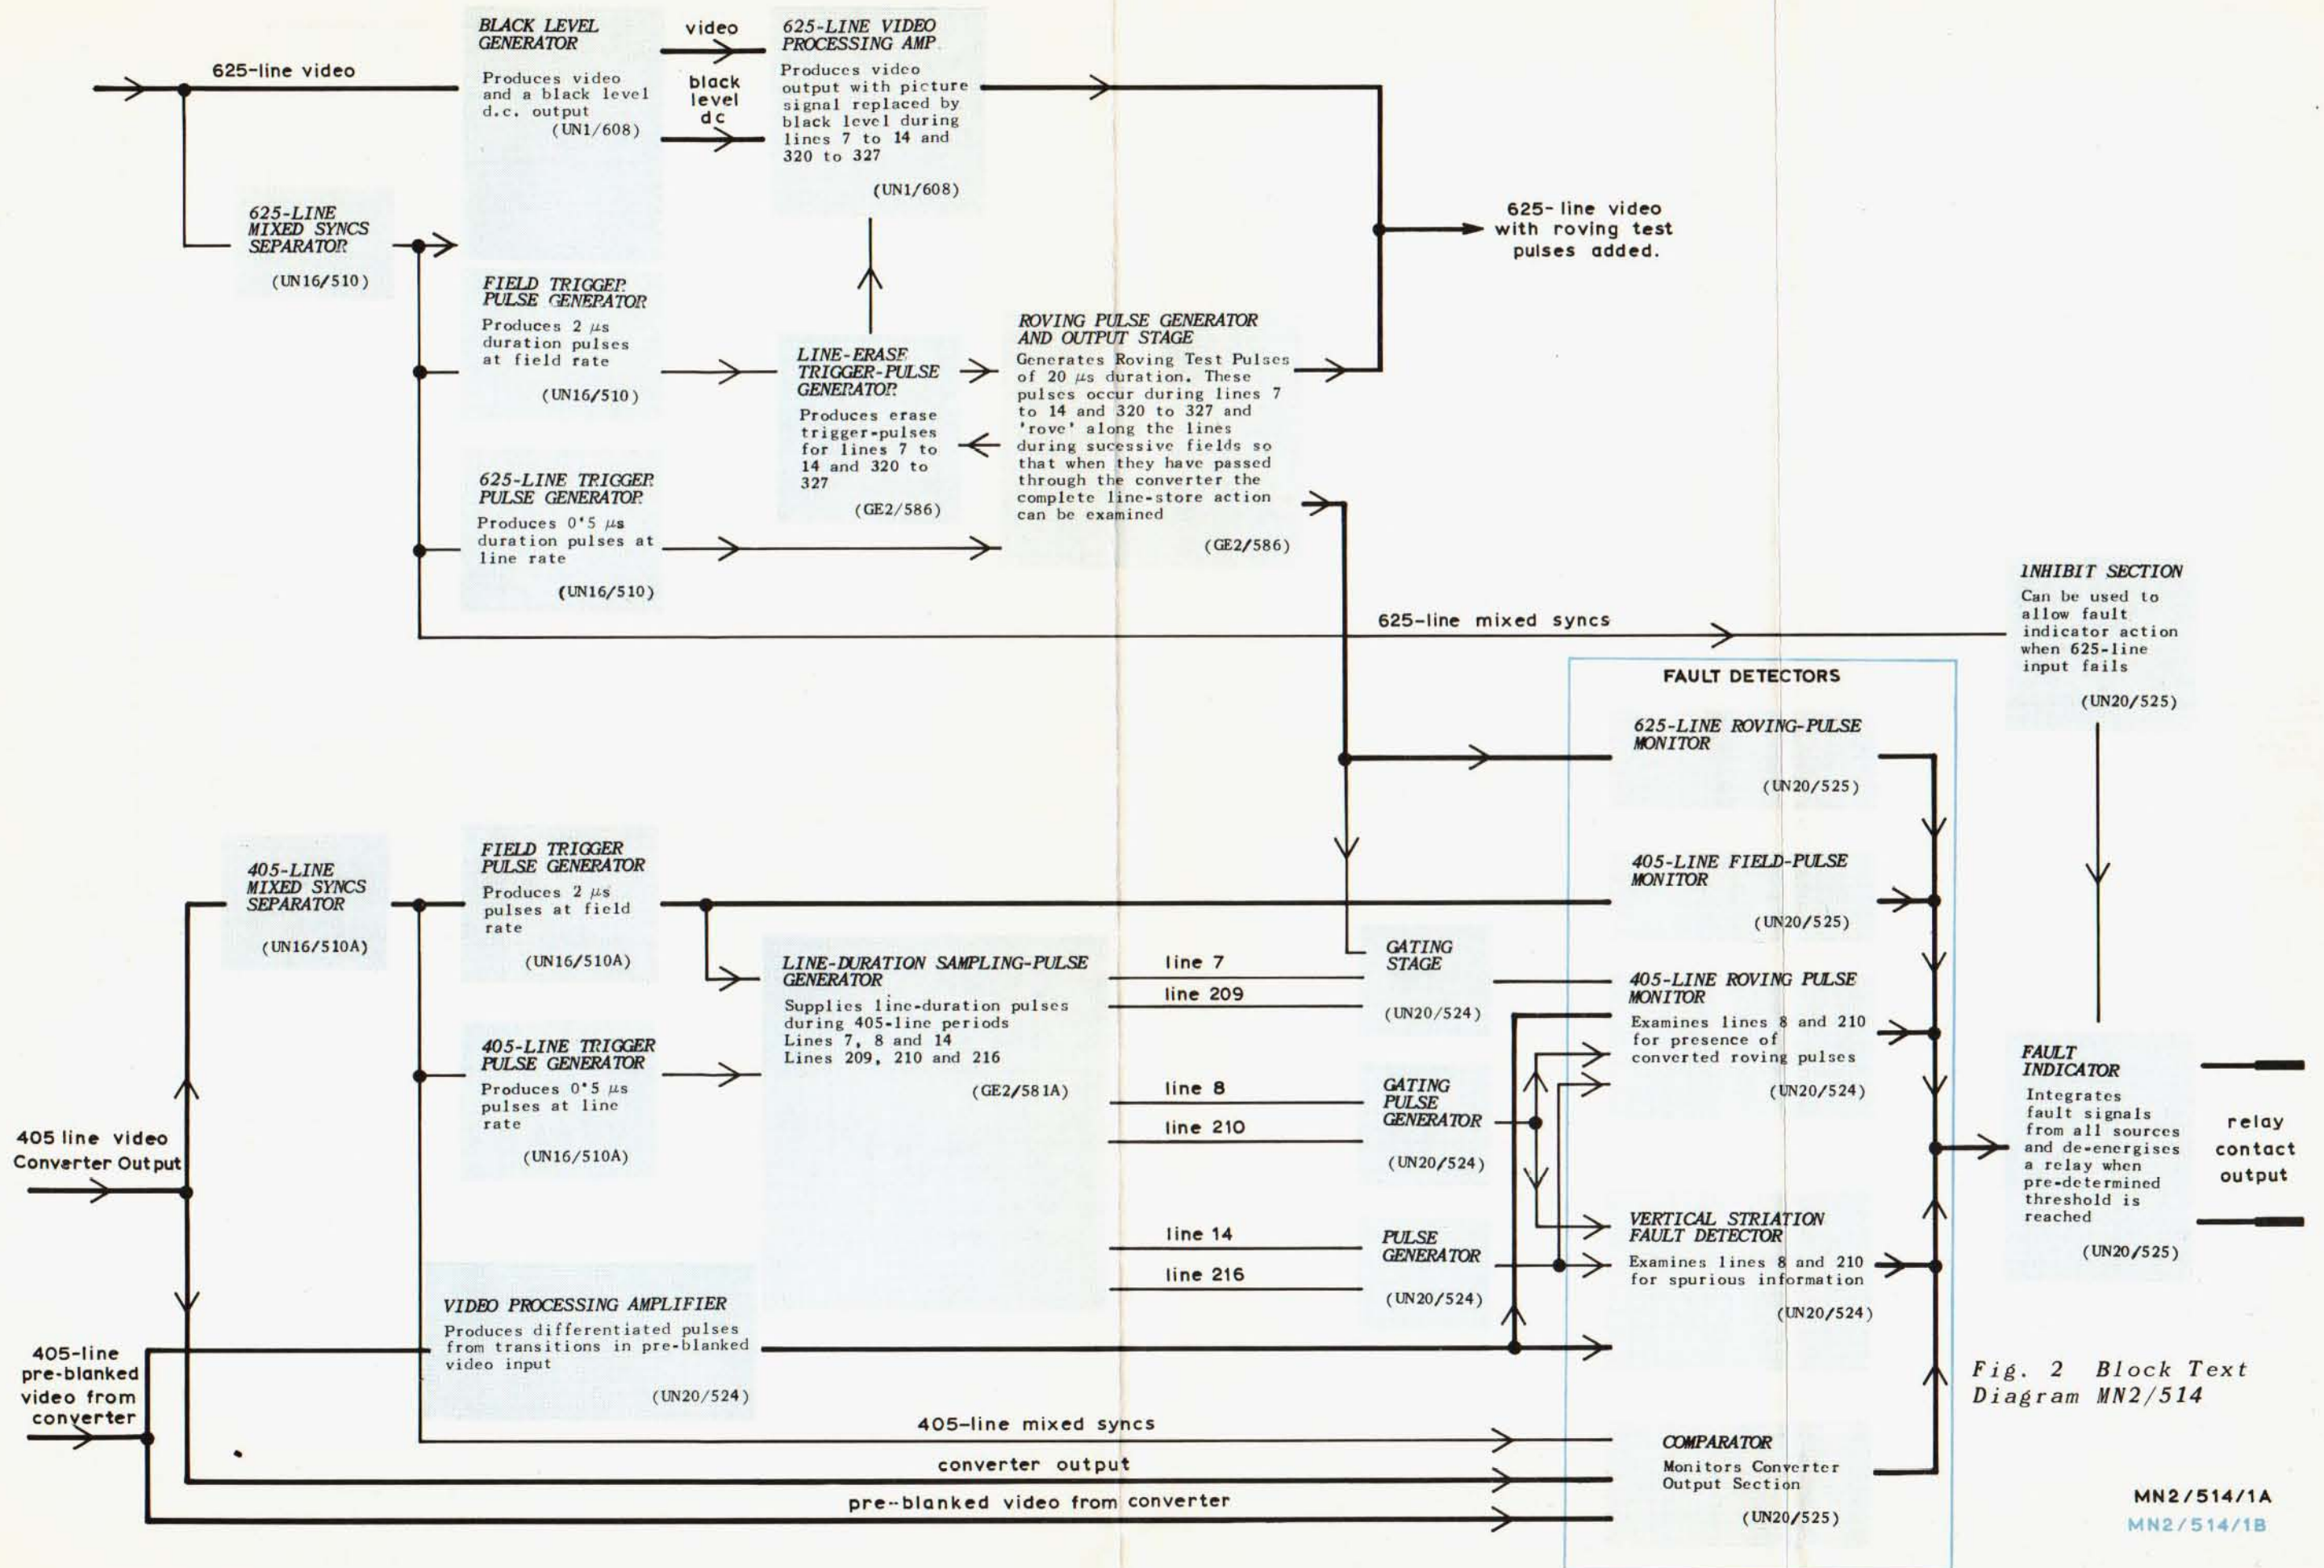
625-line video

BLACK LEVEL GENERATOR
Produces video and a black level d.c. output
(UN1/608)

video

black level dc

625-LINE VIDEO PROCESSING AMP.
Produces video output with picture signal replaced by black level during lines 7 to 14 and 320 to 327
(UN1/608)

625-LINE MIXED SYNCS SEPARATOR
(UN16/510)

625- line video with roving test pulses added.

FIELD TRIGGER PULSE GENERATOR
Produces 2 $\mu$s duration pulses at field rate
(UN16/510)

LINE-ERASE TRIGGER-PULSE GENERATOR
Produces erase trigger-pulses for lines 7 to 14 and 320 to 327
(GE2/586)

ROVING PULSE GENERATOR AND OUTPUT STAGE
Generates Roving Test Pulses of 20 $\mu$s duration. These pulses occur during lines 7 to 14 and 320 to 327 and 'rove' along the lines during sucessive fields so that when they have passed through the converter the complete line-store action can be examined
(GE2/586)

625-LINE TRIGGER PULSE GENERATOR
Produces 0'5 $\mu$s duration pulses at line rate
(UN16/510)

625-line mixed syncs

INHIBIT SECTION
Can be used to allow fault indicator action when 625-line input fails
(UN20/525)

FAULT DETECTORS

625-LINE ROVING-PULSE MONITOR
(UN20/525)

405-LINE MIXED SYNCS SEPARATOR
(UN16/510A)

FIELD TRIGGER PULSE GENERATOR
Produces 2 $\mu$s pulses at field rate
(UN16/510A)

405-LINE FIELD-PULSE MONITOR
(UN20/525)

GATING STAGE
(UN20/524)

LINE-DURATION SAMPLING-PULSE GENERATOR
Supplies line-duration pulses during 405-line periods
Lines 7, 8 and 14
Lines 209, 210 and 216
(GE2/581A)

line 7
line 209

405-LINE ROVING PULSE MONITOR
Examines lines 8 and 210 for presence of converted roving pulses
(UN20/524)

405-LINE TRIGGER PULSE GENERATOR
Produces 0'5 $\mu$s pulses at line rate
(UN16/510A)

line 8
line 210

GATING PULSE GENERATOR
(UN20/524)

FAULT INDICATOR
Integrates fault signals from all sources and de-energises a relay when pre-determined threshold is reached
(UN20/525)

relay contact output

405 line video Converter Output

line 14
line 216

PULSE GENERATOR
(UN20/524)

VERTICAL STRIATION FAULT DETECTOR
Examines lines 8 and 210 for spurious information
(UN20/524)

405-line pre-blanked video from converter

VIDEO PROCESSING AMPLIFIER
Produces differentiated pulses from transitions in pre-blanked video input
(UN20/524)

Fig. 2 Block Text Diagram MN2/514

405-line mixed syncs
converter output
pre-blanked video from converter

COMPARATOR
Monitors Converter Output Section
(UN20/525)

MN2/514/1A
MN2/514/1B